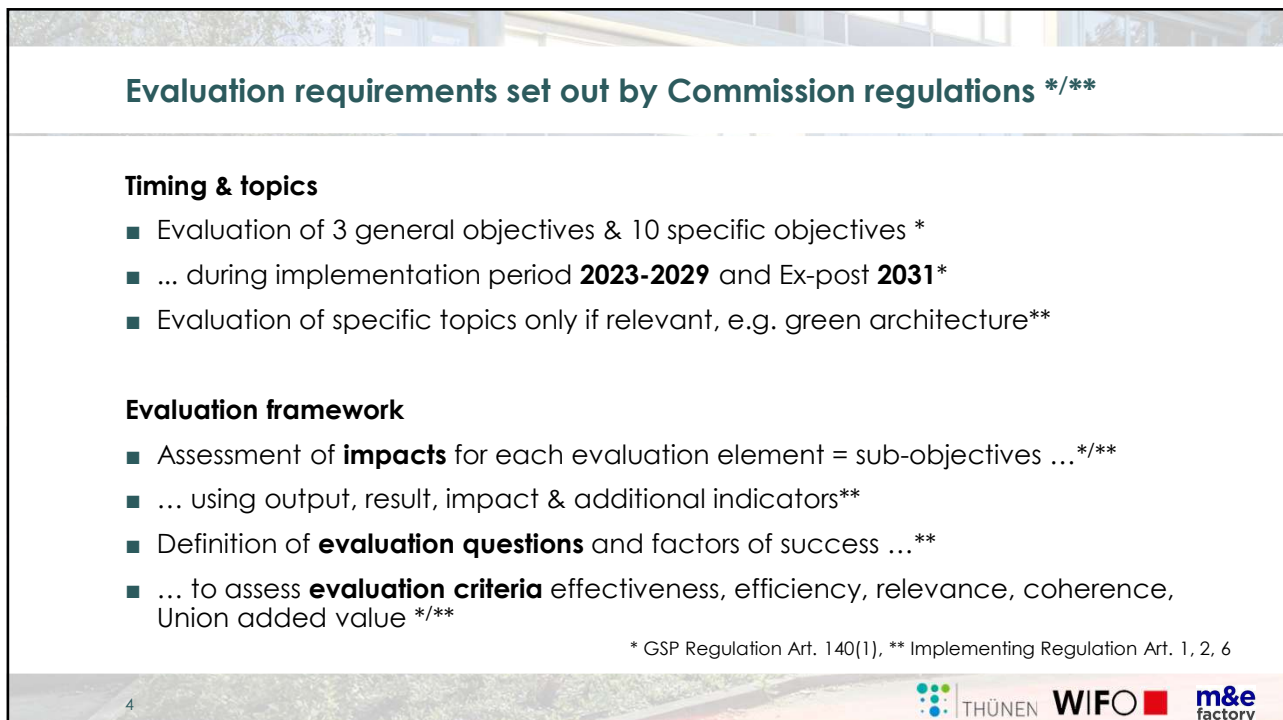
Evaluation requirements set out by Commission regulations */**

Timing & topics

■ Evaluation of 3 general objectives & 10 specific objectives *

■ ... during implementation period **2023-2029** and Ex-post **2031***

■ Evaluation of specific topics only if relevant, e.g. green architecture**

Evaluation framework

■ Assessment of **impacts** for each evaluation element = sub-objectives …*/**

■ … using output, result, impact & additional indicators**

■ Definition of **evaluation questions** and factors of success …**

■ … to assess **evaluation criteria** effectiveness, efficiency, relevance, coherence, Union added value */**

* GSP Regulation Art. 140(1), ** Implementing Regulation Art. 1, 2, 6

4

THÜNEN WIFO m&e factory